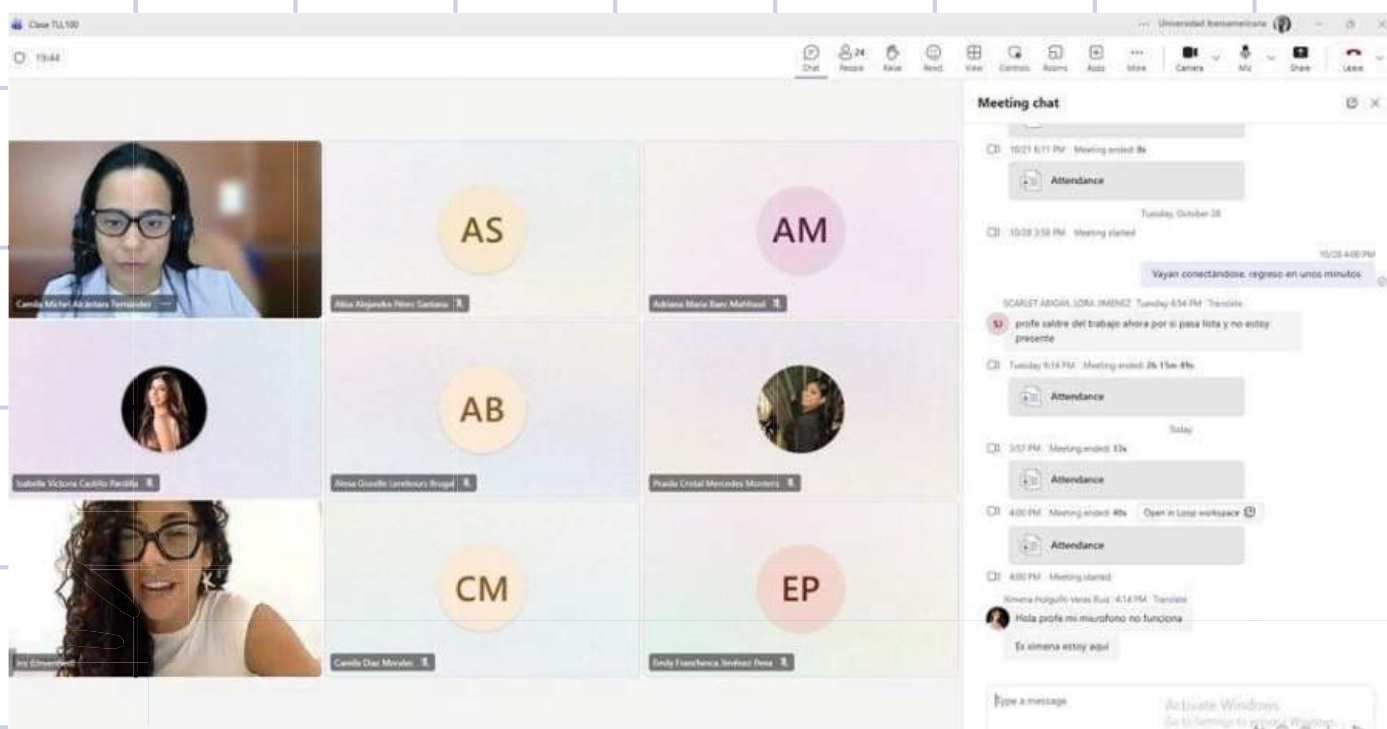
Clase TUL100

Universidad Iberoamericana

19:44

Chat People Raise React View Controls Rooms Apps More Camera Mic Share Leave

24

AS

AM

AB

CM

EP

Camila Michel Alcántara Fernández

Alisa Alejandra Pérez Santana

Adriana María Baez Mahfoud

Isabella Victoria Castillo Parrilla

Alexa Giselle Lembours Brugal

Paola Cristal Mercedes Montero

Joy Elmendorff

Camila Diaz Morales

Emily Franchesca Jiménez Peña

Meeting chat

10/21 6:11 PM Meeting ended: 8s

Attendance

Tuesday, October 28

10/28 3:58 PM Meeting started

10/28 4:00 PM

Vayan conectándose, regreso en unos minutos

SCARLET ABIGAIL LORA JIMENEZ Tuesday 4:54 PM Translate

SJ profe saldre del trabajo ahora por si pasa lista y no estoy presente

Tuesday 6:14 PM Meeting ended: 2h 15m 49s

Attendance

Today

3:57 PM Meeting ended: 13s

Attendance

4:00 PM Meeting ended: 40s Open in Loop workspace

Attendance

4:00 PM Meeting started

Ximena Holguín Veras Ruiz 4:14 PM Translate

Hola profe mi micrófono no funciona

Es ximena estoy aqui

Type a message

Activate Windows
Go to Settings to activate Windows.